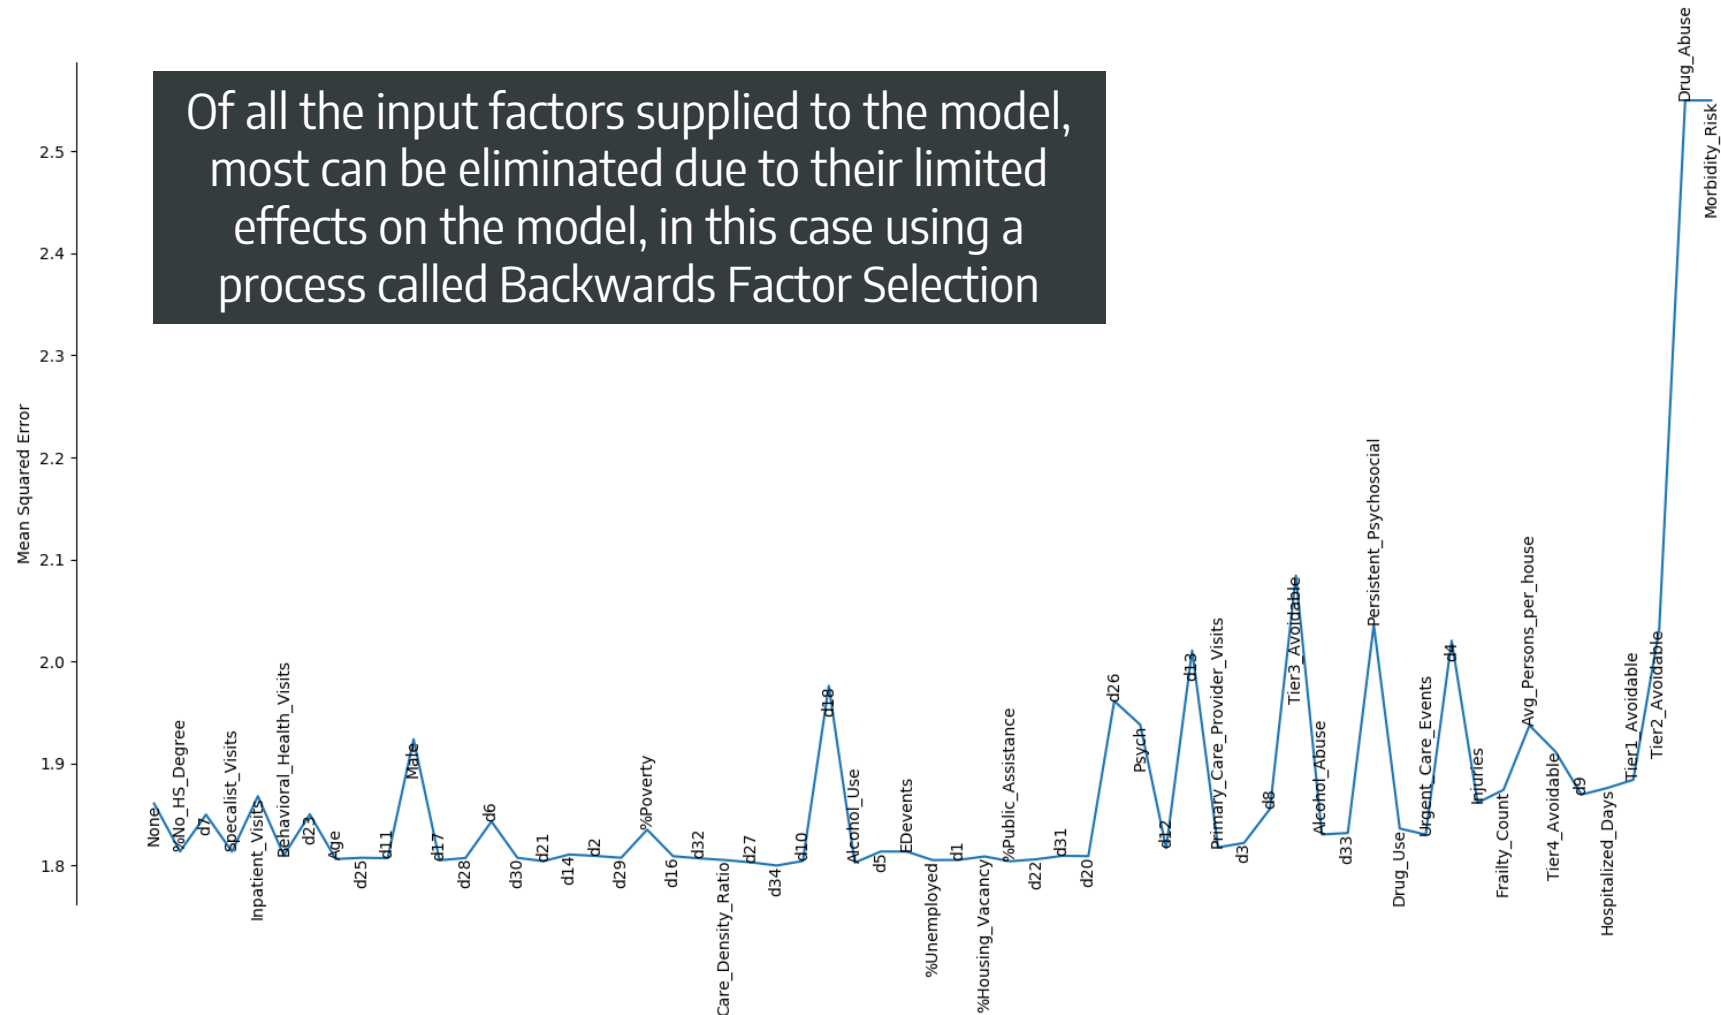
Of all the input factors supplied to the model, most can be eliminated due to their limited effects on the model, in this case using a process called Backwards Factor Selection

Mean Squared Error

2.5
2.4
2.3
2.2
2.1
2.0
1.9
1.8

None
%No_HS_Degree
d7
Specialist_Visits
Inpatient_Visits
Behavioral_Health_Visits
d23
Age
d25
d11
Male
d17
d28
d6
d30
d21
d14
d2
d29
%Poverty
d16
d32
Care_Density_Ratio
d27
d34
d10
d18
Alcohol_Use
d5
EDevents
%Unemployed
d1
%Housing_Vacancy
%Public_Assistance
d22
d31
d20
d26
Psych
d12
d13
Primary_Care_Provider_Visits
d3
d8
Tier3_Avoidable
Alcohol_Abuse
d33
Persistent_Psychosocial
Drug_Use
Urgent_Care_Events
d4
Injuries
Frailty_Count
Avg_Persons_per_house
Tier4_Avoidable
d9
Hospitalized_Days
Tier1_Avoidable
Tier2_Avoidable
Drug_Abuse
Morbidity_Risk